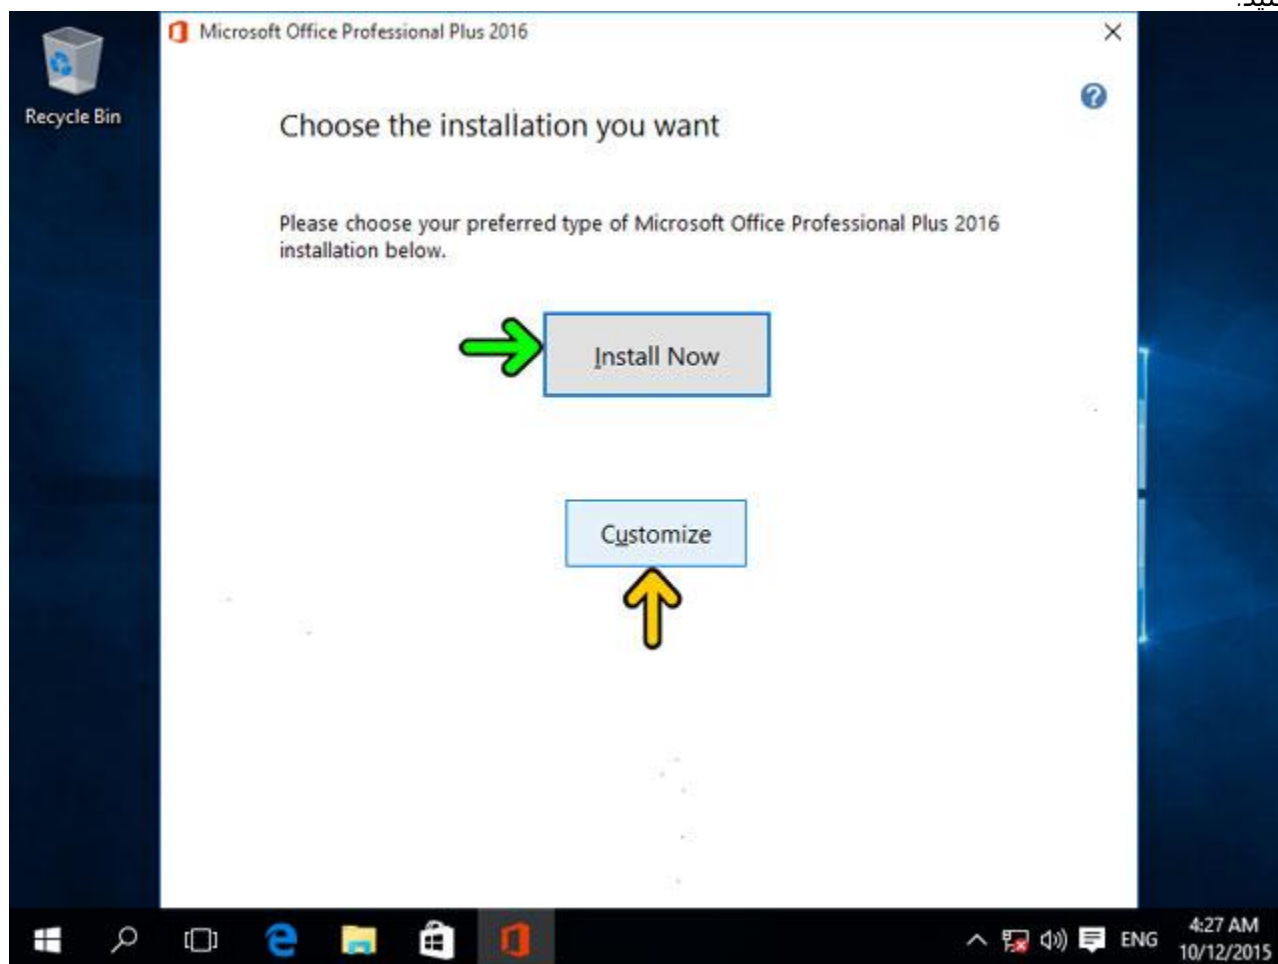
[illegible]

Recycle Bin

Microsoft Office Professional Plus 2016

Choose the installation you want

Please choose your preferred type of Microsoft Office Professional Plus 2016 installation below.

Install Now

Customize

ENG

4:27 AM
10/12/2015